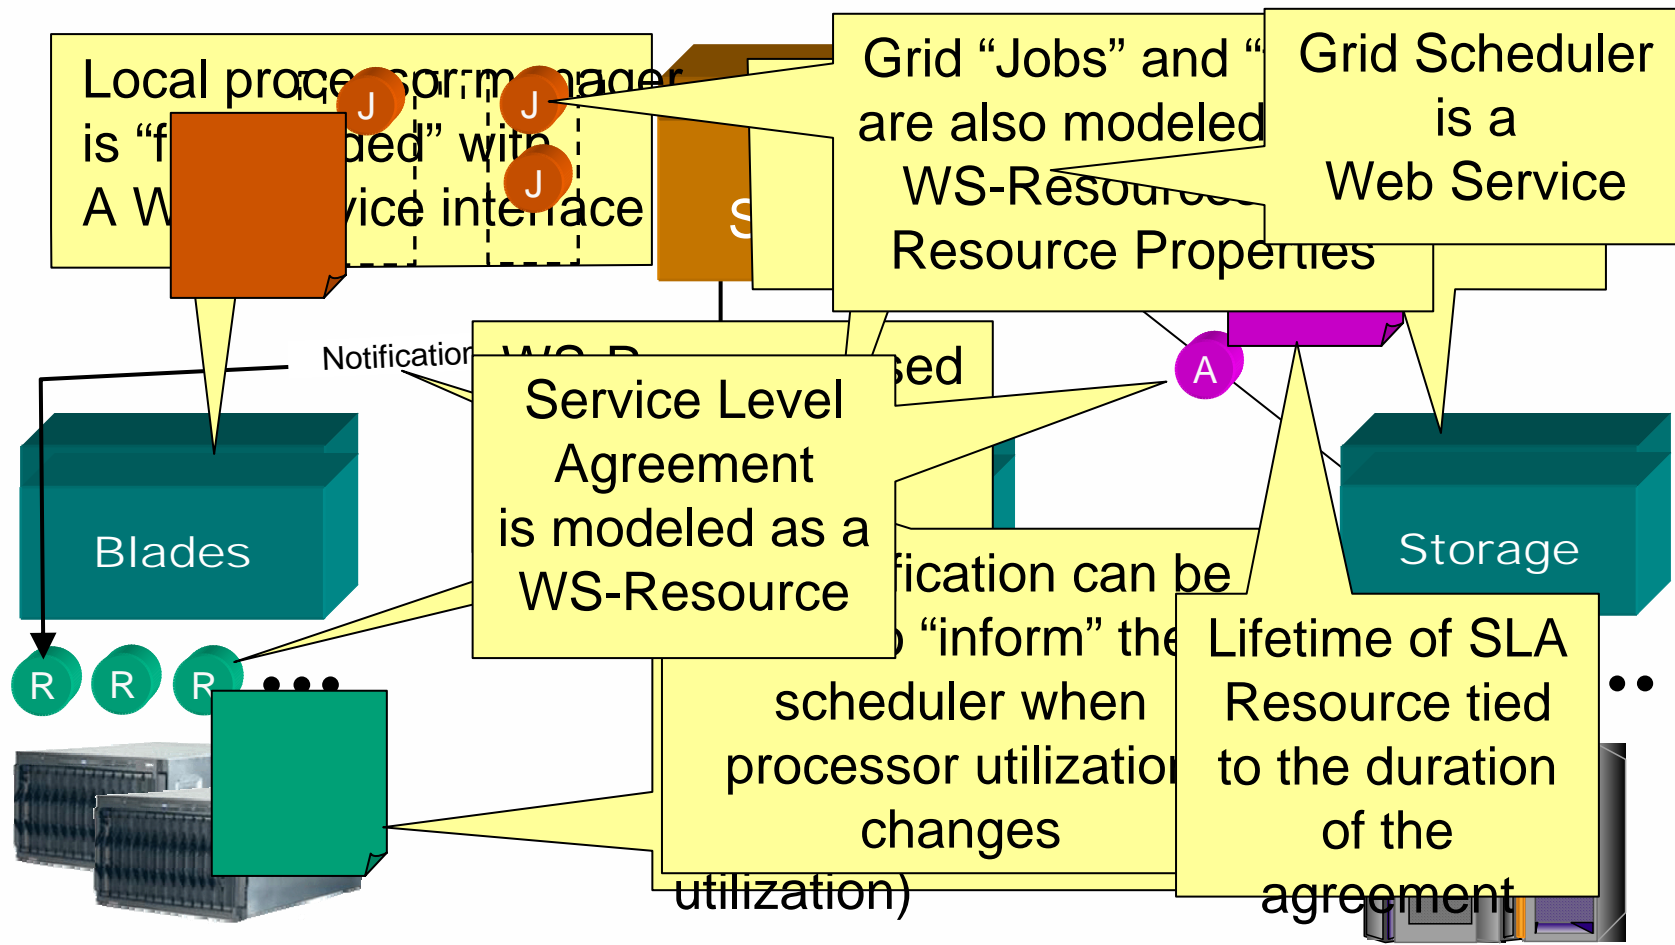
Local processor manager is "f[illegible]ded" with A W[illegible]vice interface

J

J

J

S

Grid "Jobs" and "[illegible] are also modeled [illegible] WS-Resource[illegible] Resource Properties

Grid Scheduler is a Web Service

Notification

WS-R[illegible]

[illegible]sed

A

Service Level Agreement is modeled as a WS-Resource

Blades

Storage

R

R

R

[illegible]fication can be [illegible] "inform" the scheduler when processor utilization changes

utilization)

Lifetime of SLA Resource tied to the duration of the agreement